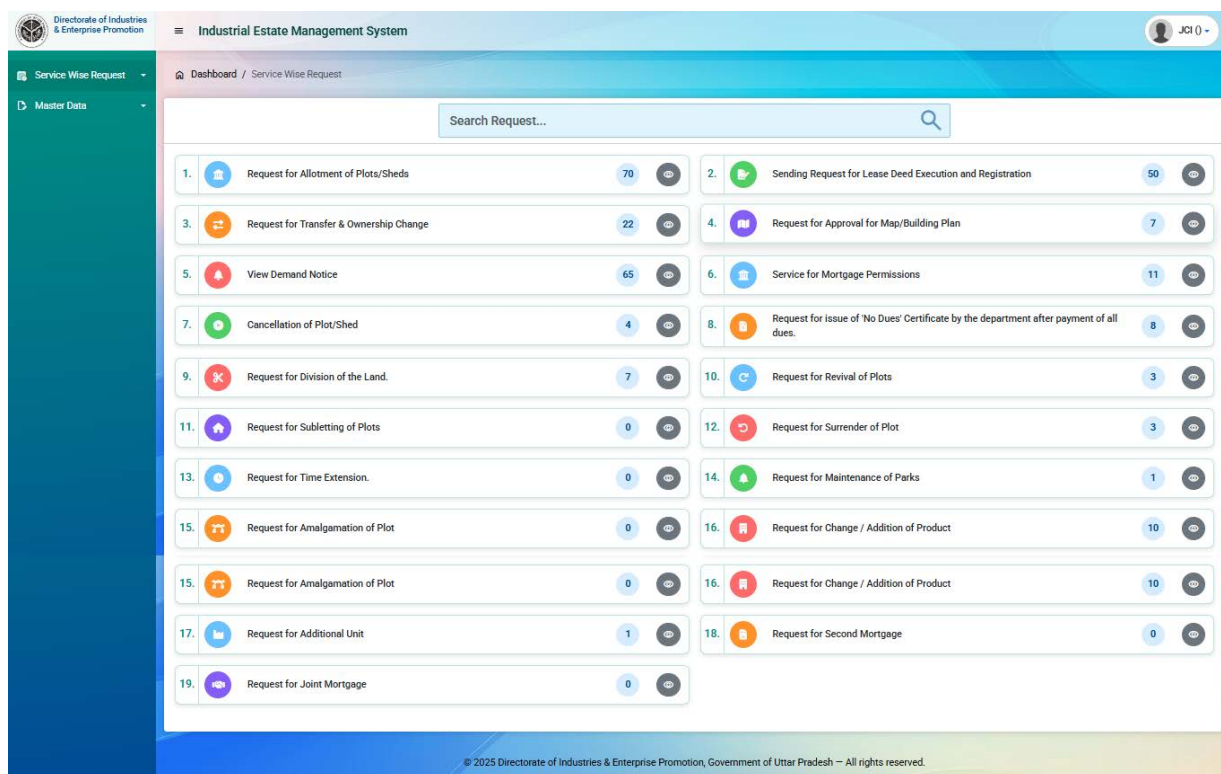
Directorate of Industries & Enterprise Promotion

≡ Industrial Estate Management System

JCI ()

Service Wise Request

Master Data

Dashboard / Service Wise Request

Search Request...

| | | | |
|---|---|---|---|
| 1. | Request for Allotment of Plots/Sheds | 70 | |
| 2. | Sending Request for Lease Deed Execution and Registration | 50 | |
| 3. | Request for Transfer & Ownership Change | 22 | |
| 4. | Request for Approval for Map/Building Plan | 7 | |
| 5. | View Demand Notice | 65 | |
| 6. | Service for Mortgage Permissions | 11 | |
| 7. | Cancellation of Plot/Shed | 4 | |
| 8. | Request for issue of 'No Dues' Certificate by the department after payment of all dues. | 8 | |
| 9. | Request for Division of the Land. | 7 | |
| 10. | Request for Revival of Plots | 3 | |
| 11. | Request for Subletting of Plots | 0 | |
| 12. | Request for Surrender of Plot | 3 | |
| 13. | Request for Time Extension. | 0 | |
| 14. | Request for Maintenance of Parks | 1 | |
| 15. | Request for Amalgamation of Plot | 0 | |
| 16. | Request for Change / Addition of Product | 10 | |
| 15. | Request for Amalgamation of Plot | 0 | |
| 16. | Request for Change / Addition of Product | 10 | |
| 17. | Request for Additional Unit | 1 | |
| 18. | Request for Second Mortgage | 0 | |
| 19. | Request for Joint Mortgage | 0 | |

© 2025 Directorate of Industries & Enterprise Promotion, Government of Uttar Pradesh – All rights reserved.